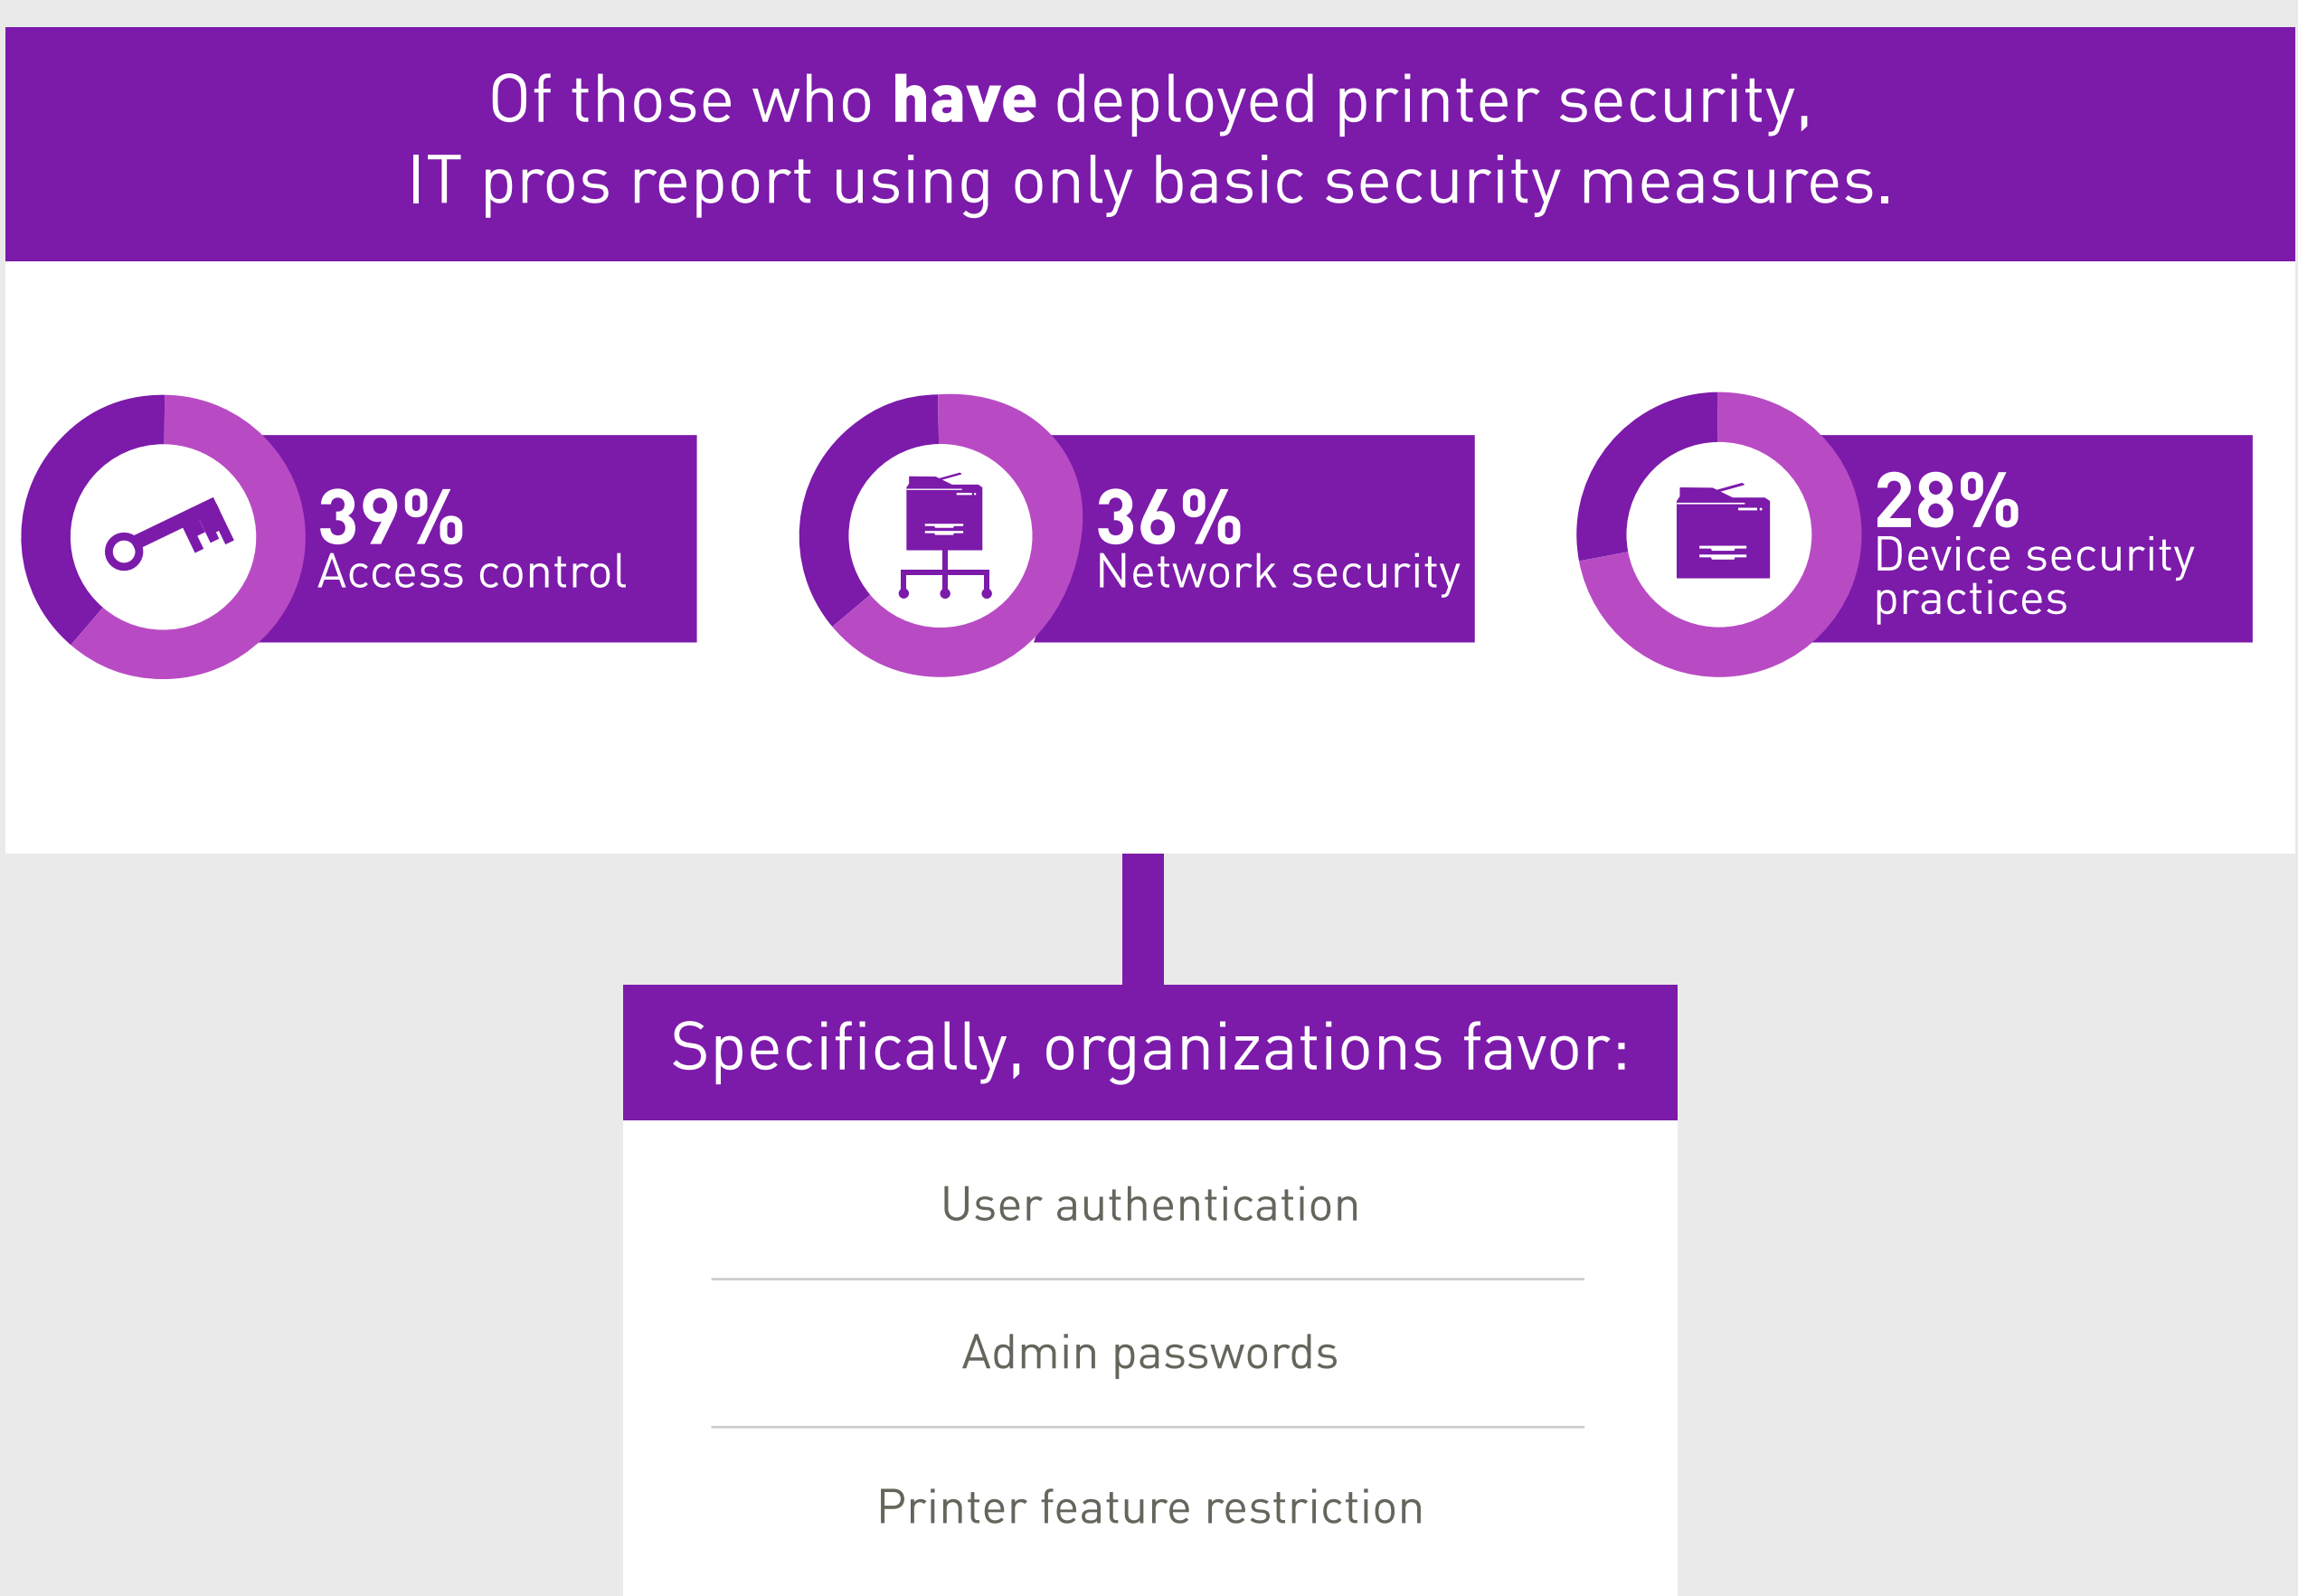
Of those who **have** deployed printer security, IT pros report using only basic security measures.

39%
Access control

36%
Network security

28%
Device security practices

Specifically, organizations favor:

User authentication

Admin passwords

Printer feature restriction